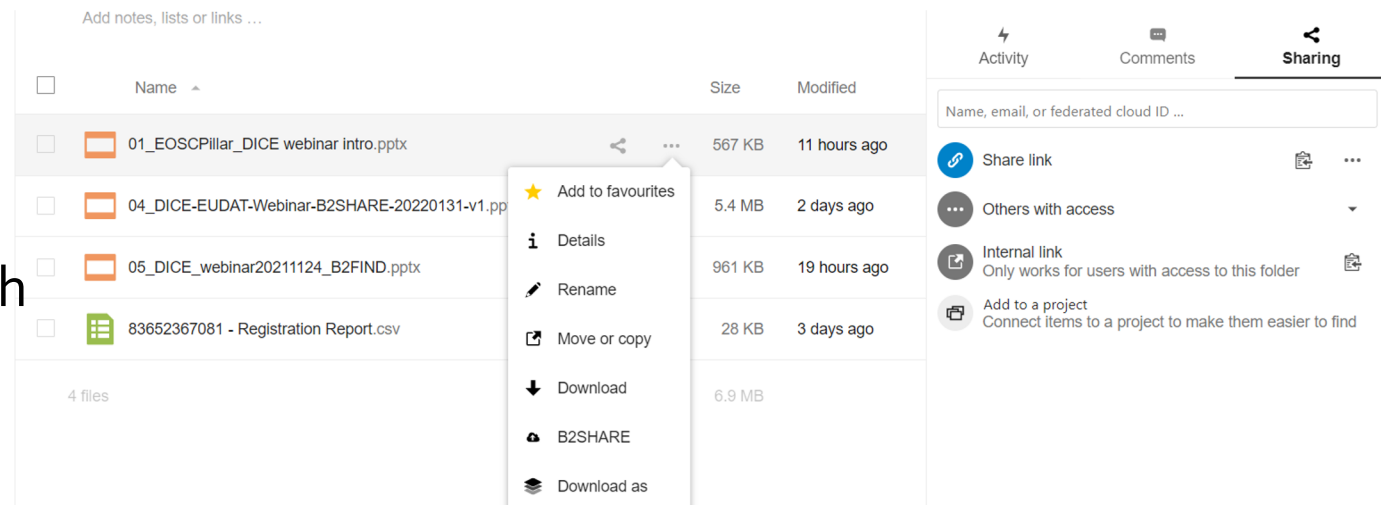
Add notes, lists or links …

| | Name | Size | Modified |
|---|---|---|---|
| | 01_EOSCPillar_DICE webinar intro.pptx | 567 KB | 11 hours ago |
| | 04_DICE-EUDAT-Webinar-B2SHARE-20220131-v1.ppt | 5.4 MB | 2 days ago |
| | 05_DICE_webinar20211124_B2FIND.pptx | 961 KB | 19 hours ago |
| | 83652367081 - Registration Report.csv | 28 KB | 3 days ago |
| | 4 files | 6.9 MB | |

Add to favourites
Details
Rename
Move or copy
Download
B2SHARE
Download as

h

Activity
Comments
Sharing

Name, email, or federated cloud ID …

Share link

Others with access

Internal link
Only works for users with access to this folder

Add to a project
Connect items to a project to make them easier to find